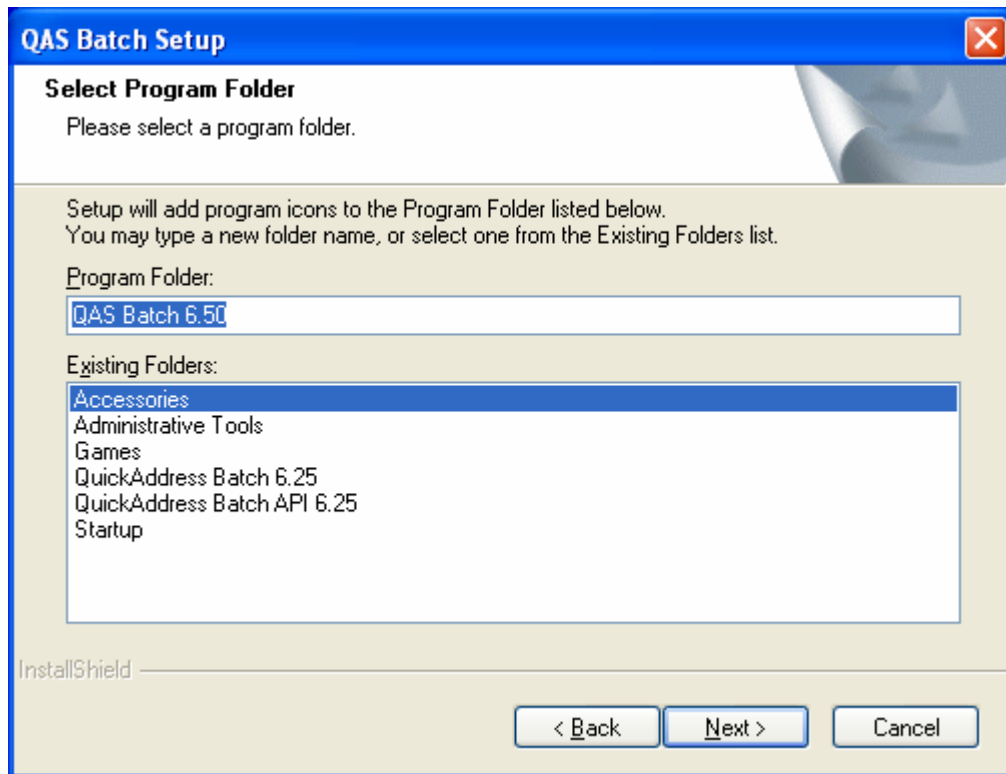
QAS Batch Setup

Select Program Folder

Please select a program folder.

Setup will add program icons to the Program Folder listed below. You may type a new folder name, or select one from the Existing Folders list.

Program Folder:

QAS Batch 6.50

Existing Folders:

Accessories
Administrative Tools
Games
QuickAddress Batch 6.25
QuickAddress Batch API 6.25
Startup

InstallShield

< Back

Next >

Cancel